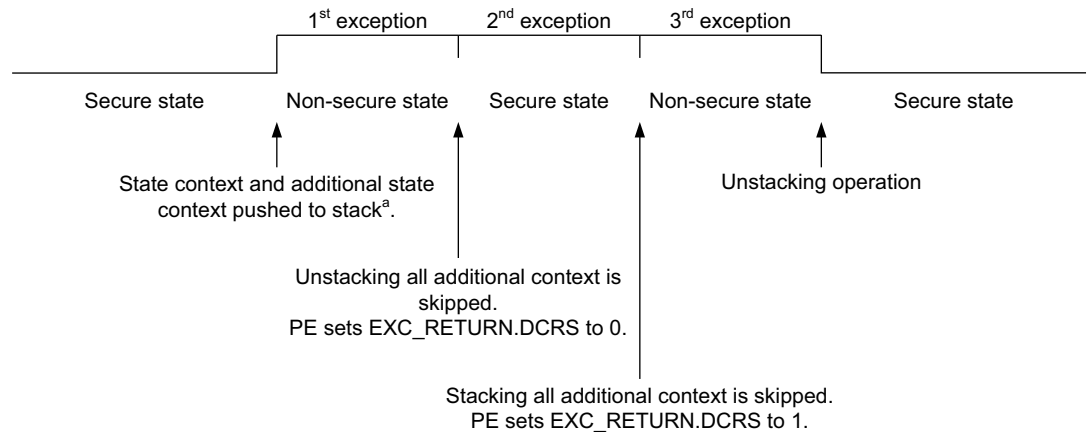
1$^{st}$ exception 2$^{nd}$ exception 3$^{rd}$ exception

Secure state Non-secure state Secure state Non-secure state Secure state

State context and additional state context pushed to stack$^{a}$.

Unstacking operation

Unstacking all additional context is skipped.
PE sets EXC_RETURN.DCRS to 0.

Stacking all additional context is skipped.
PE sets EXC_RETURN.DCRS to 1.